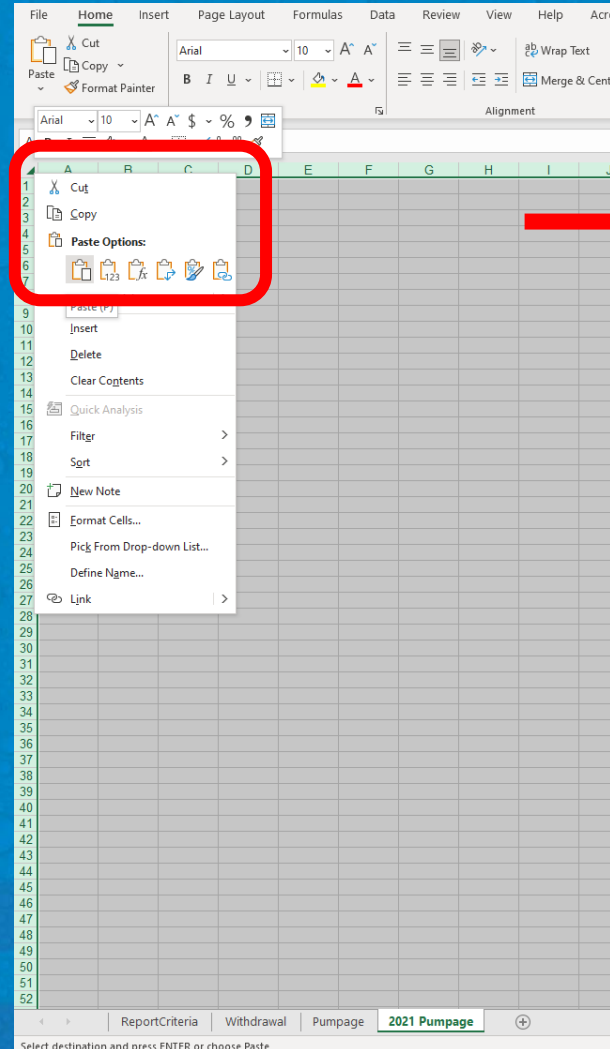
File Home Insert Page Layout Formulas Data Review View Help Acro

Cut
Copy
Format Painter
Paste

Arial 10 A A
B I U

Wrap Text
Merge & Cent
Alignment

Arial 10 A A $ % ,

A B C D E F G H I J

1
2
3
4
5
6
7
8
9
10
11
12
13
14
15
16
17
18
19
20
21
22
23
24
25
26
27
28
29
30
31
32
33
34
35
36
37
38
39
40
41
42
43
44
45
46
47
48
49
50
51
52

Cut
Copy
Paste Options:
Paste (P)
Insert
Delete
Clear Contents
Quick Analysis
Filter
Sort
New Note
Format Cells...
Pick From Drop-down List...
Define Name...
Link

ReportCriteria Withdrawal Pumpage 2021 Pumpage

Select destination and press ENTER or choose Paste